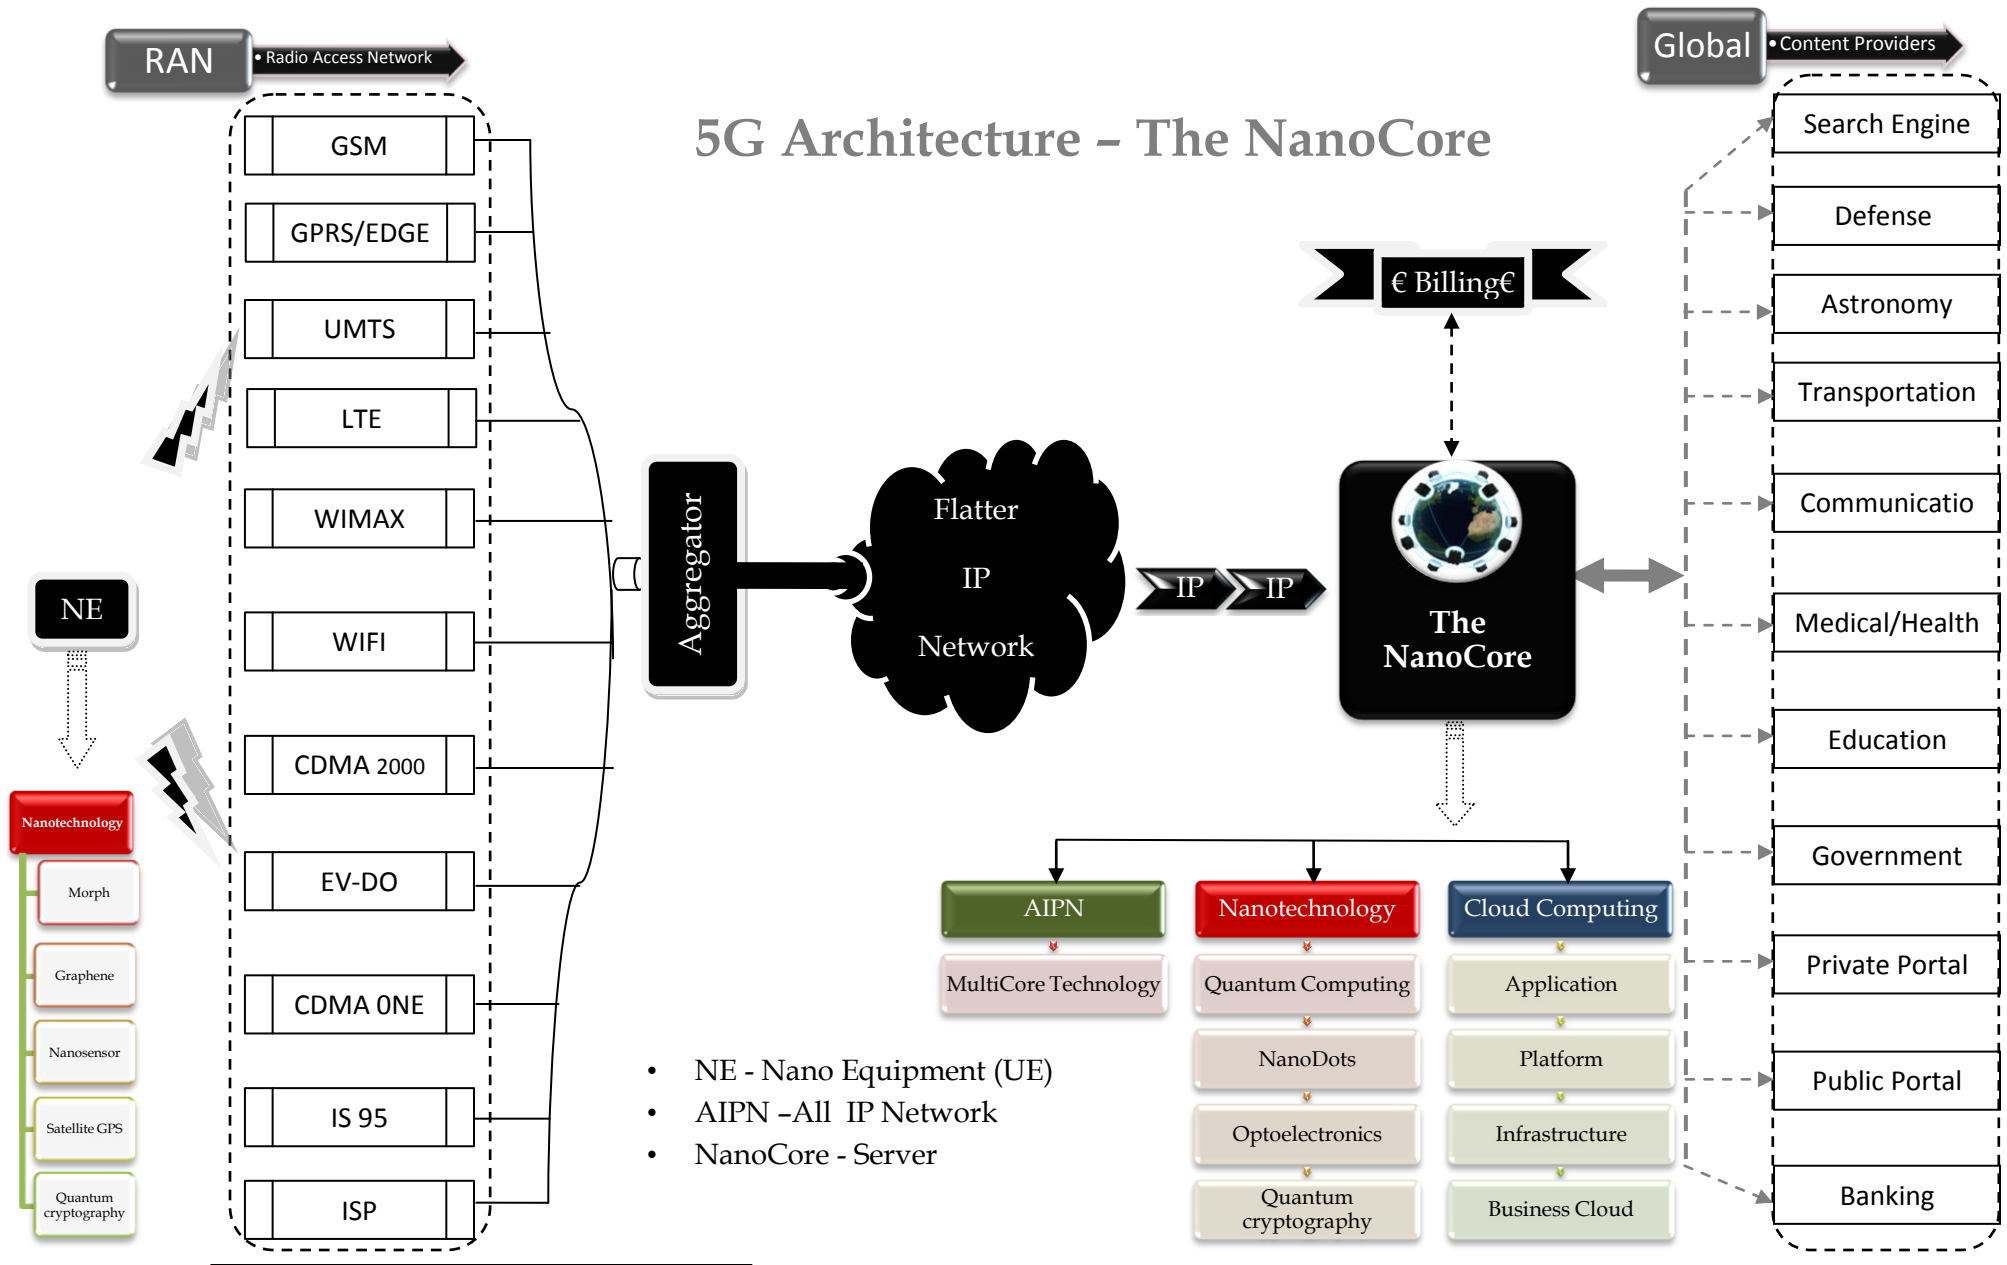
RAN
• Radio Access Network

GSM
GPRS/EDGE
UMTS
LTE
WIMAX
WIFI
CDMA 2000
EV-DO
CDMA ONE
IS 95
ISP

NE

Nanotechnology
Morph
Graphene
Nanosensor
Satellite GPS
Quantum cryptography

5G Architecture – The NanoCore

Aggregator

Flatter IP Network

IP
IP

€ Billing€

The NanoCore

AIPN
MultiCore Technology

Nanotechnology
Quantum Computing
NanoDots
Optoelectronics
Quantum cryptography

Cloud Computing
Application
Platform
Infrastructure
Business Cloud

• NE - Nano Equipment (UE)
• AIPN –All IP Network
• NanoCore - Server

Global
• Content Providers

Search Engine
Defense
Astronomy
Transportation
Communicatio
Medical/Health
Education
Government
Private Portal
Public Portal
Banking